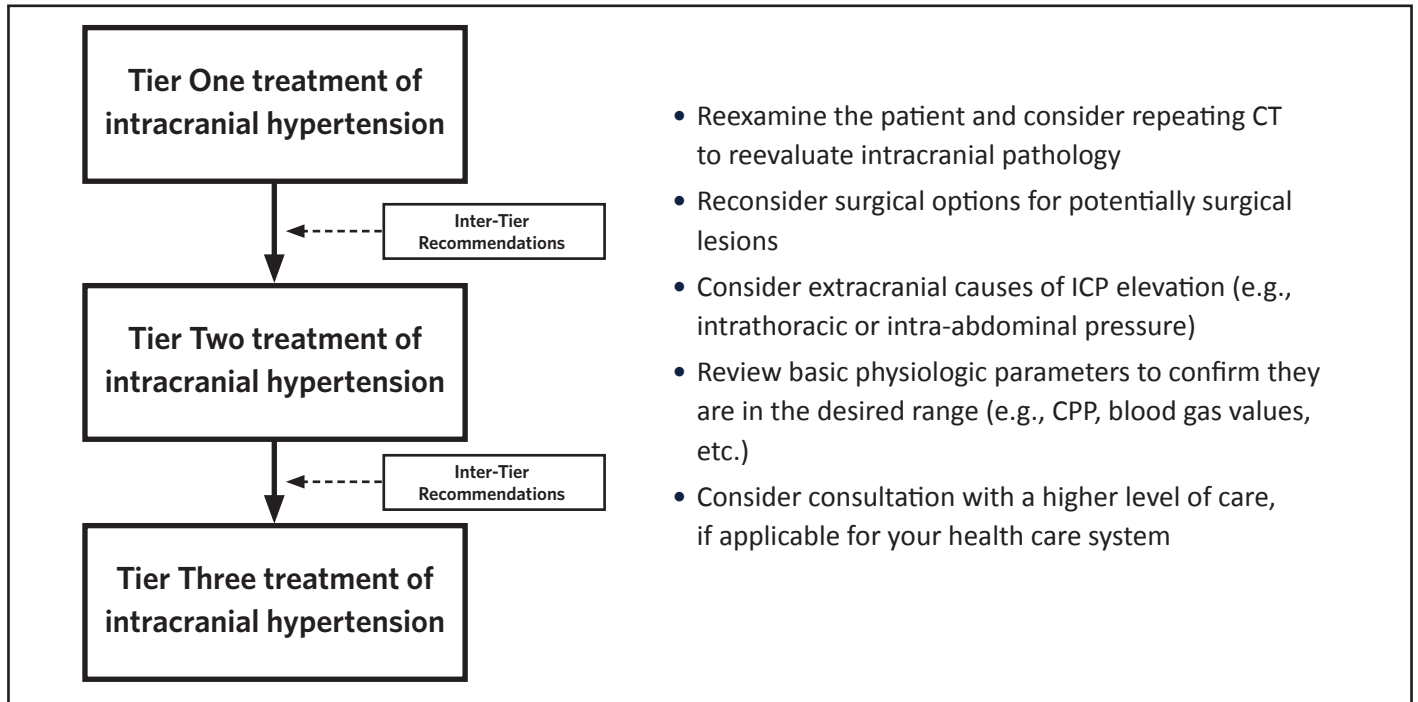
Tier One treatment of intracranial hypertension

Inter-Tier Recommendations

Tier Two treatment of intracranial hypertension

Inter-Tier Recommendations

Tier Three treatment of intracranial hypertension

• Reexamine the patient and consider repeating CT to reevaluate intracranial pathology
• Reconsider surgical options for potentially surgical lesions
• Consider extracranial causes of ICP elevation (e.g., intrathoracic or intra-abdominal pressure)
• Review basic physiologic parameters to confirm they are in the desired range (e.g., CPP, blood gas values, etc.)
• Consider consultation with a higher level of care, if applicable for your health care system